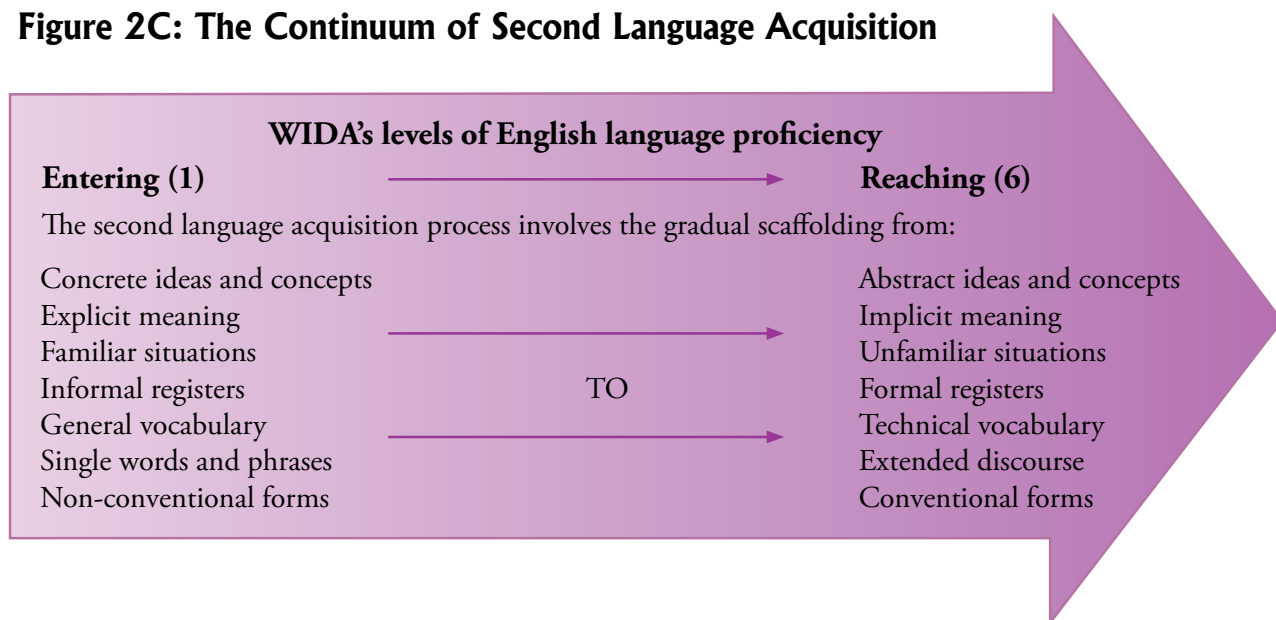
Figure 2C: The Continuum of Second Language Acquisition

WIDA's levels of English language proficiency

Entering (1) Reaching (6)

The second language acquisition process involves the gradual scaffolding from:

Concrete ideas and concepts
Explicit meaning
Familiar situations
Informal registers
General vocabulary
Single words and phrases
Non-conventional forms

TO

Abstract ideas and concepts
Implicit meaning
Unfamiliar situations
Formal registers
Technical vocabulary
Extended discourse
Conventional forms